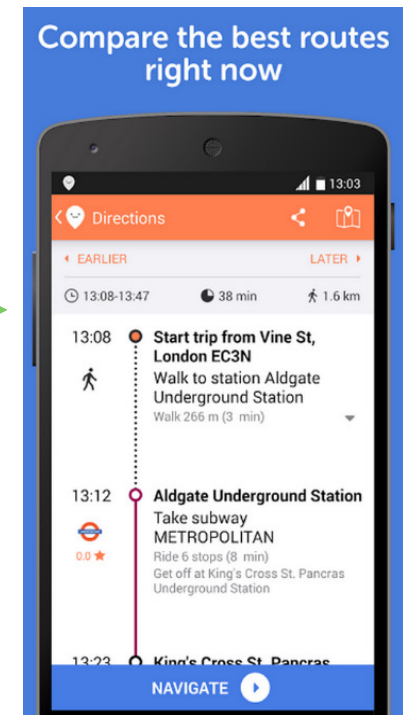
Compare the best routes right now

13:03

Directions

EARLIER

LATER

13:08-13:47

38 min

1.6 km

13:08

Start trip from Vine St, London EC3N

Walk to station Aldgate Underground Station

Walk 266 m (3 min)

13:12

Aldgate Underground Station

Take subway METROPOLITAN

0.0 ★

Ride 6 stops (8 min)

Get off at King's Cross St. Pancras Underground Station

13:23

King's Cross St. Pancras

NAVIGATE